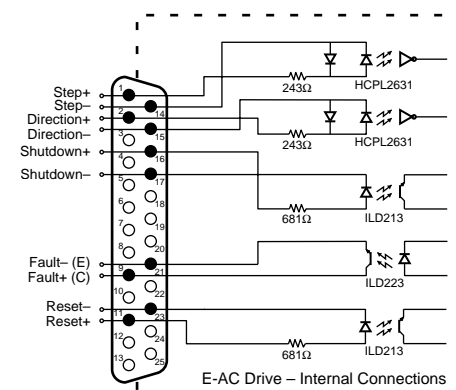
Step+
Step–
Direction+
Direction–
Shutdown+
Shutdown–
Fault– (E)
Fault+ (C)
Reset–
Reset+

1
2
3
4
5
6
7
8
9
10
11
12
13
14
15
16
17
18
19
20
21
22
23
24
25

243Ω
HCPL2631
243Ω
HCPL2631
681Ω
ILD213
ILD223
681Ω
ILD213

E-AC Drive – Internal Connections